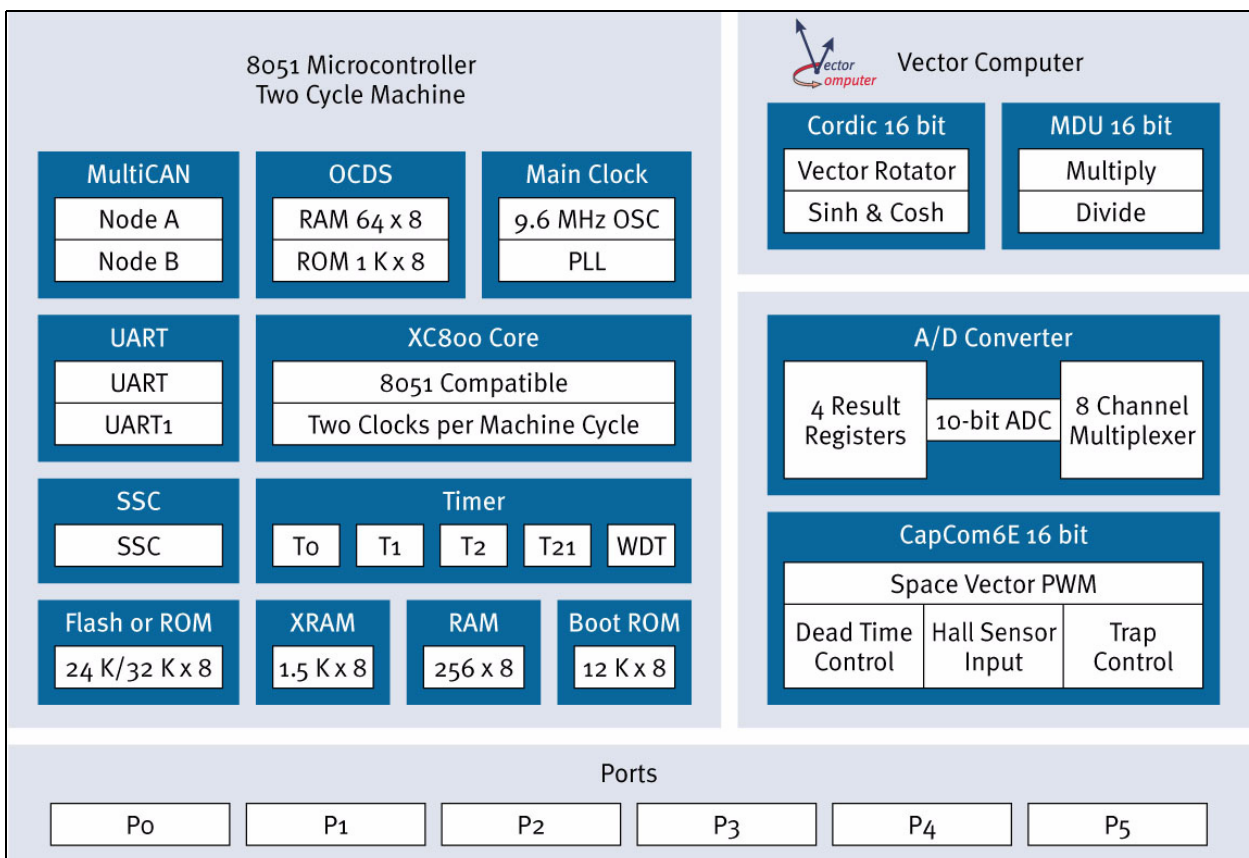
8051 Microcontroller
Two Cycle Machine

MultiCAN
Node A
Node B

OCDS
RAM 64 x 8
ROM 1 K x 8

Main Clock
9.6 MHz OSC
PLL

UART
UART
UART1

XC800 Core
8051 Compatible
Two Clocks per Machine Cycle

SSC
SSC

Timer
T0
T1
T2
T21
WDT

Flash or ROM
24 K/32 K x 8

XRAM
1.5 K x 8

RAM
256 x 8

Boot ROM
12 K x 8

Vector Computer
Vector Computer

Cordic 16 bit
Vector Rotator
Sinh & Cosh

MDU 16 bit
Multiply
Divide

A/D Converter
4 Result Registers
10-bit ADC
8 Channel Multiplexer

CapCom6E 16 bit
Space Vector PWM
Dead Time Control
Hall Sensor Input
Trap Control

Ports
P0
P1
P2
P3
P4
P5